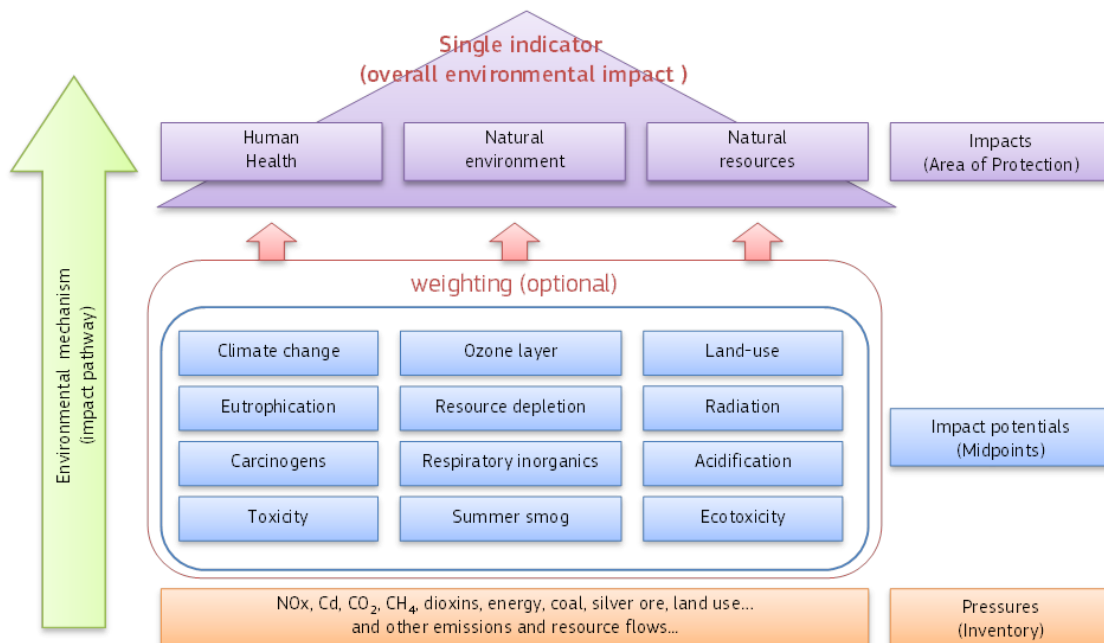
Single indicator
(overall environmental impact )

Human Health

Natural environment

Natural resources

Impacts
(Area of Protection)

Environmental mechanism
(impact pathway)

weighting (optional)

Climate change

Ozone layer

Land-use

Eutrophication

Resource depletion

Radiation

Carcinogens

Respiratory inorganics

Acidification

Toxicity

Summer smog

Ecotoxicity

Impact potentials
(Midpoints)

NOx, Cd, $CO_2$, $CH_4$, dioxins, energy, coal, silver ore, land use...
and other emissions and resource flows...

Pressures
(Inventory)